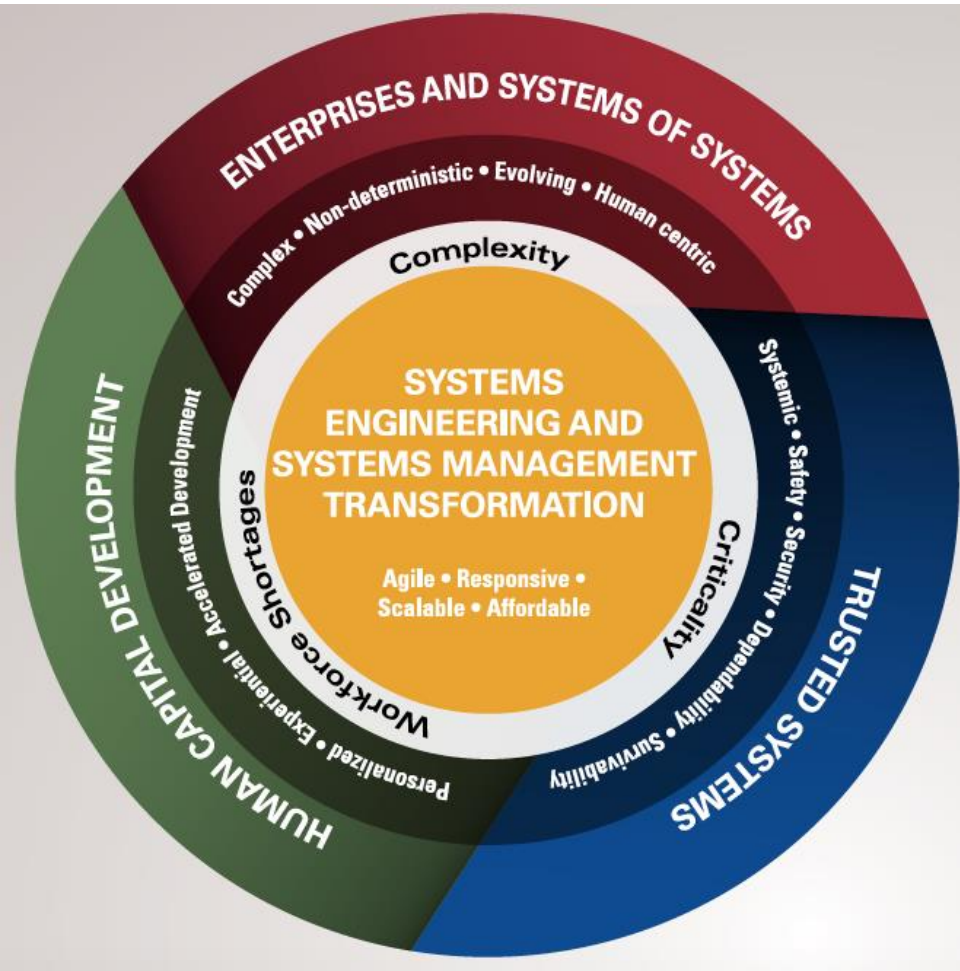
ENTERPRISES AND SYSTEMS OF SYSTEMS

Complex • Non-deterministic • Evolving • Human centric

Complexity

SYSTEMS ENGINEERING AND SYSTEMS MANAGEMENT TRANSFORMATION

Agile • Responsive • Scalable • Affordable

Criticality

Systemic • Safety • Security • Dependability • Survivability

TRUSTED SYSTEMS

Workforce Shortages

Accelerated Development • Experiential • Personalized

HUMAN CAPITAL DEVELOPMENT